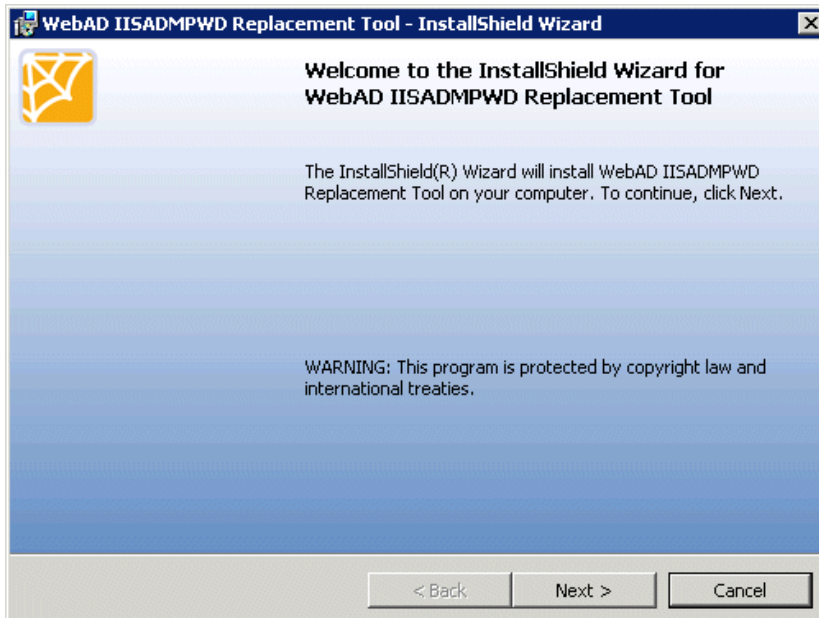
WebAD IISADMPWD Replacement Tool - InstallShield Wizard

Welcome to the InstallShield Wizard for WebAD IISADMPWD Replacement Tool

The InstallShield(R) Wizard will install WebAD IISADMPWD Replacement Tool on your computer. To continue, click Next.

WARNING: This program is protected by copyright law and international treaties.

< Back
Next >
Cancel